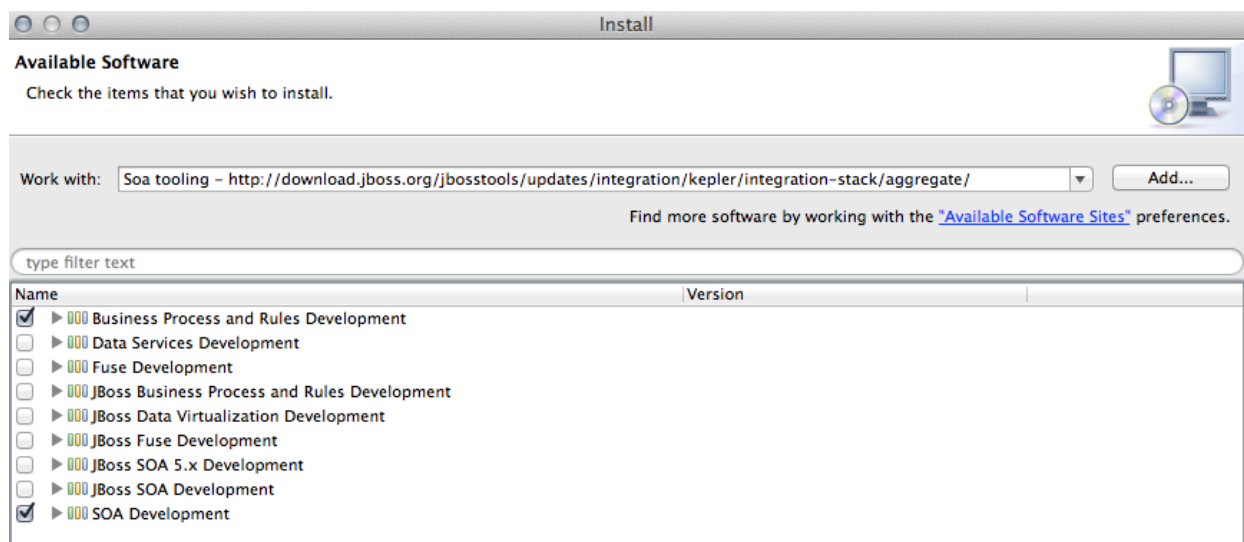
Install

Available Software

Check the items that you wish to install.

Work with: Soa tooling – http://download.jboss.org/jbosstools/updates/integration/kepler/integration-stack/aggregate/

Add...

Find more software by working with the "Available Software Sites" preferences.

type filter text

| Name | Version |
|---|---|
| Business Process and Rules Development | |
| Data Services Development | |
| Fuse Development | |
| JBoss Business Process and Rules Development | |
| JBoss Data Virtualization Development | |
| JBoss Fuse Development | |
| JBoss SOA 5.x Development | |
| JBoss SOA Development | |
| SOA Development | |